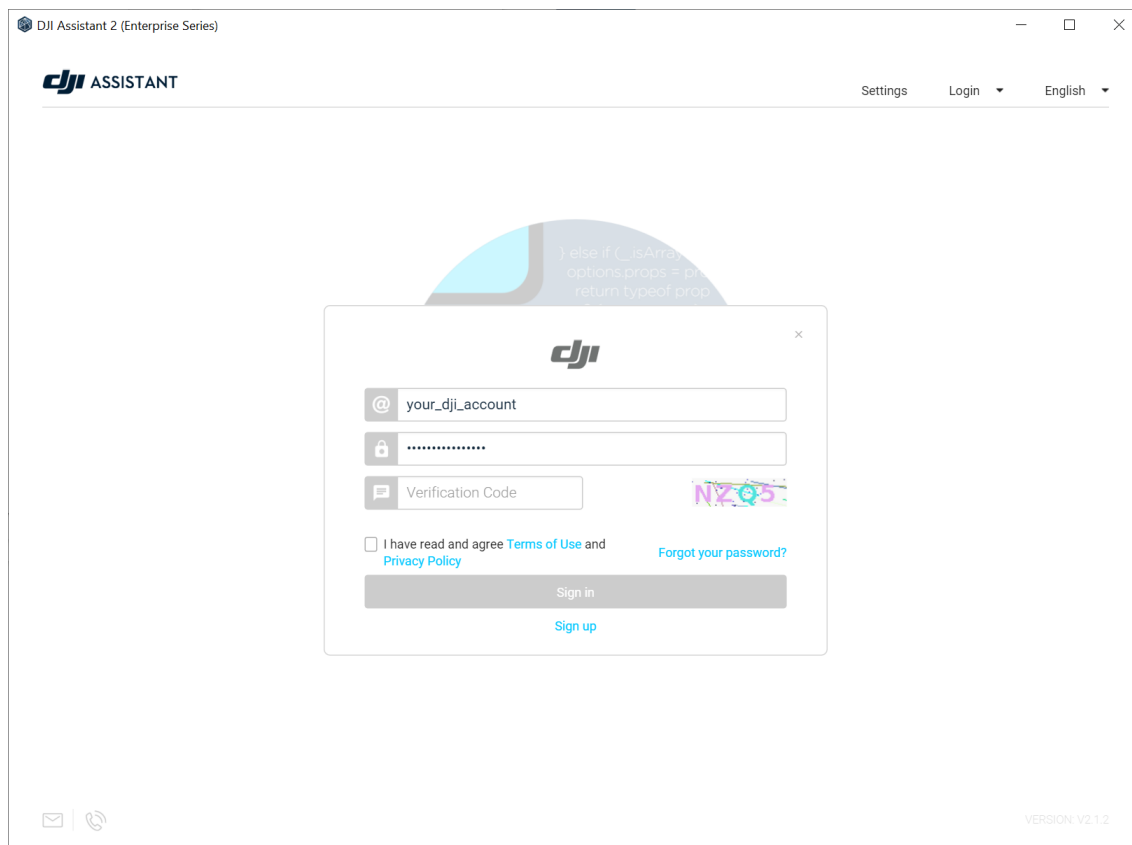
DJI Assistant 2 (Enterprise Series)

dji ASSISTANT

Settings Login English

} else if (_.isArray
options.props = pr
return typeof prop

×

dji

your_dji_account

••••••••••••••••

Verification Code

NZQ5

I have read and agree Terms of Use and Privacy Policy

Forgot your password?

Sign in

Sign up

VERSION: V2.1.2